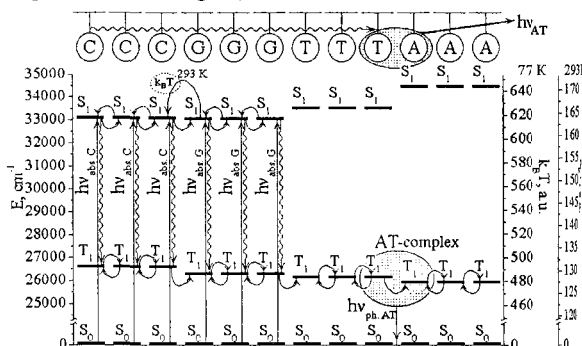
$h\nu_{AT}$

C C C G G G T T T A A A

35000
34000
33000
32000
31000
30000
29000
28000
27000
26000
25000
0

E, cm$^{-1}$

$k_BT$ 293 K

77 K

640
620
600
580
560
540
520
500
480
460
0

$k_BT$, a.u.

293
170
165
160
155
150
145
140
135
130
125
120
0

$S_1$ $S_1$ $S_1$ $S_1$ $S_1$ $S_1$ $S_1$ $S_1$ $S_1$ $S_1$ $S_1$ $S_1$

$h\nu_{abs\ C}$ $h\nu_{abs\ C}$ $h\nu_{abs\ C}$ $h\nu_{abs\ G}$ $h\nu_{abs\ G}$ $h\nu_{abs\ G}$

AT-complex

$T_1$ $T_1$ $T_1$ $T_1$ $T_1$ $T_1$ $T_1$ $T_1$ $T_1$ $T_1$ $T_1$ $T_1$

$h\nu_{ph.\ AT}$

$S_0$ $S_0$ $S_0$ $S_0$ $S_0$ $S_0$ $S_0$ $S_0$ $S_0$ $S_0$ $S_0$ $S_0$